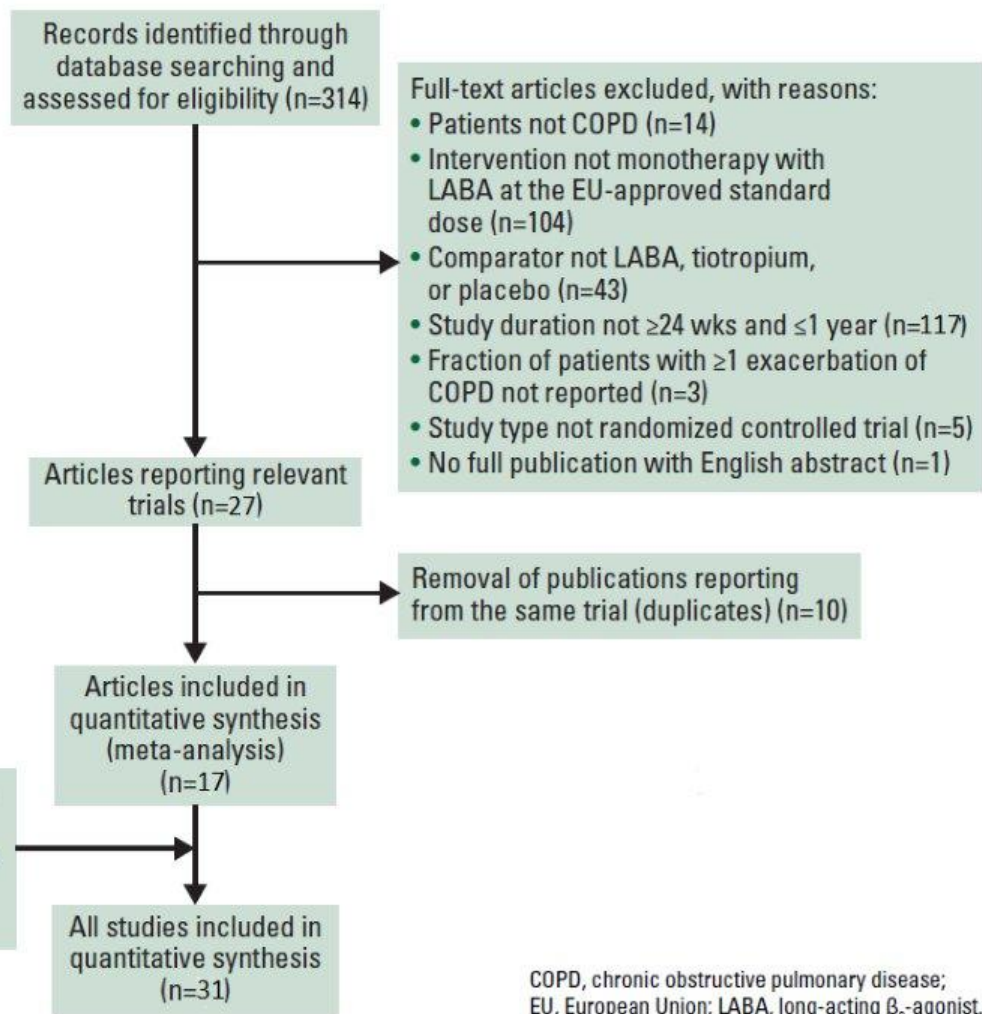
Records identified through database searching and assessed for eligibility (n=314)

Full-text articles excluded, with reasons:
• Patients not COPD (n=14)
• Intervention not monotherapy with LABA at the EU-approved standard dose (n=104)
• Comparator not LABA, tiotropium, or placebo (n=43)
• Study duration not ≥24 wks and ≤1 year (n=117)
• Fraction of patients with ≥1 exacerbation of COPD not reported (n=3)
• Study type not randomized controlled trial (n=5)
• No full publication with English abstract (n=1)

Articles reporting relevant trials (n=27)

Removal of publications reporting from the same trial (duplicates) (n=10)

Articles included in quantitative synthesis (meta-analysis) (n=17)

All studies included in quantitative synthesis (n=31)

COPD, chronic obstructive pulmonary disease; EU, European Union; LABA, long-acting $\beta_2$-agonist.